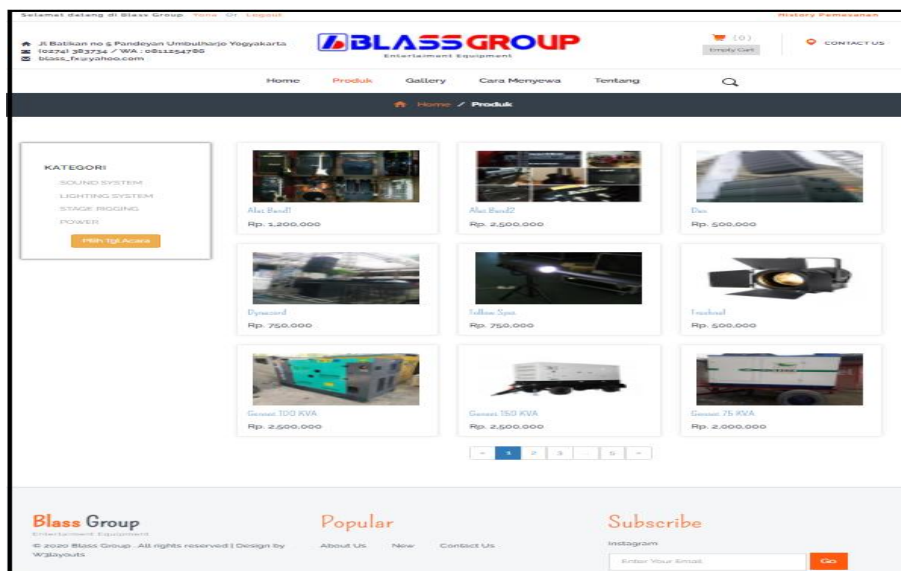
Selamat datang di Blass Group Tono Or Logout

History Pemesanan

Jl Batikan no 5 Pandeyan Umbulharjo Yogyakarta
(0274) 383734 / WA : 0811254780
blass_fx@yahoo.com

BLASS GROUP
Entertainment Equipment

(0)
Empty Cart

CONTACT US

Home Produk Gallery Cara Menyewa Tentang

Home / Produk

KATEGORI
SOUND SYSTEM
LIGHTING SYSTEM
STAGE RIGGING
POWER
Pilih Tgl Acara

Alat Band1
Rp. 1.200.000

Alat Band2
Rp. 2.500.000

Das
Rp. 500.000

Dynacord
Rp. 750.000

Follow Spot
Rp. 750.000

Fresnel
Rp. 500.000

Genset 100 KVA
Rp. 2.500.000

Genset 150 KVA
Rp. 2.500.000

Genset 75 KVA
Rp. 2.000.000

« 1 2 3 ... 5 »

Blass Group
Entertainment Equipment
© 2020 Blass Group . All rights reserved | Design by W3layouts

Popular
About Us New Contact Us

Subscribe
Instagram
Enter Your Email
Go